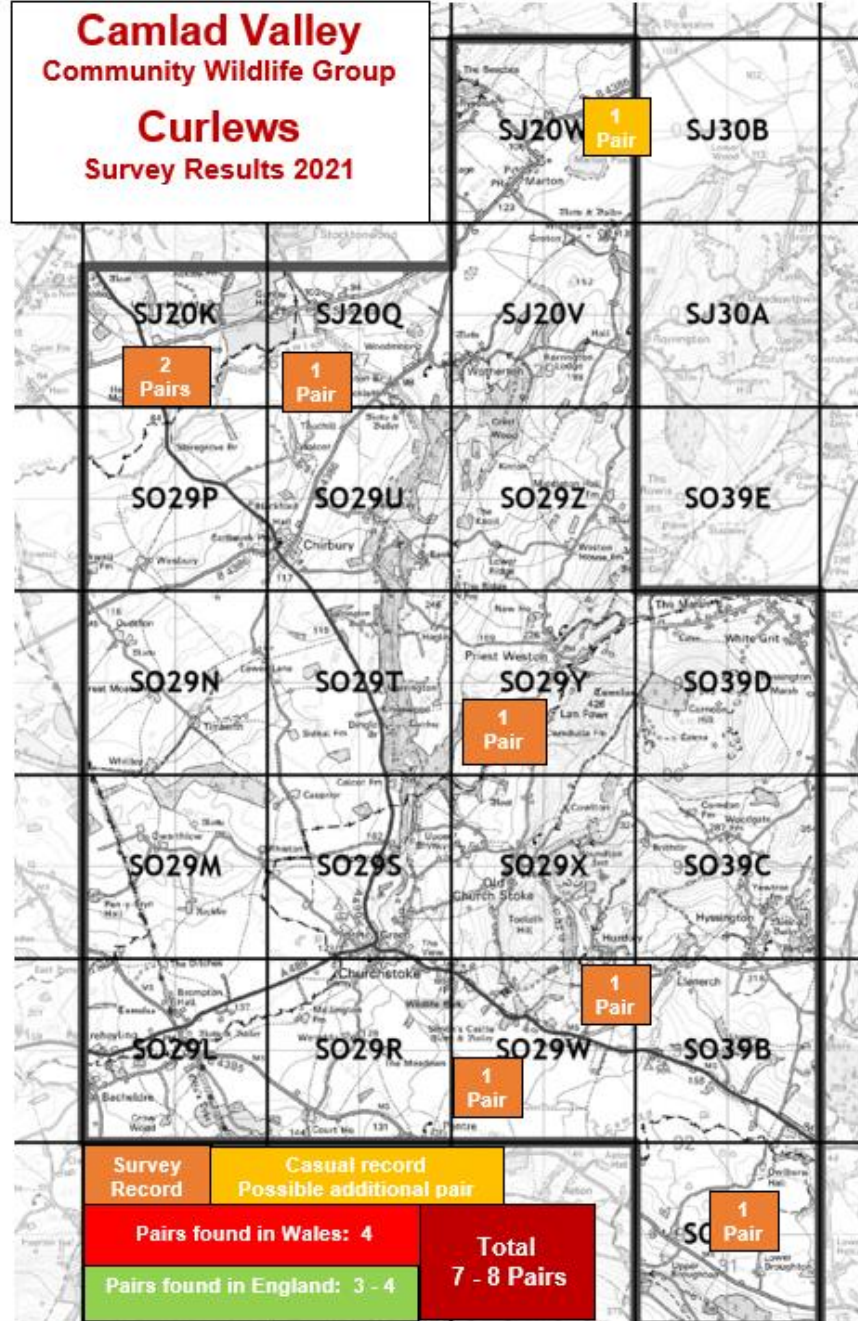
Camlad Valley
Community Wildlife Group

Curlews
Survey Results 2021

SJ20W

1 Pair

SJ30B

SJ20K

SJ20Q

SJ20V

SJ30A

2 Pairs

1 Pair

SO29P

SO29U

SO29Z

SO39E

SO29N

SO29T

SO29Y

SO39D

1 Pair

SO29M

SO29S

SO29X

SO39C

1 Pair

SO29L

SO29R

SO29W

SO39B

1 Pair

Survey Record

Casual record Possible additional pair

Pairs found in Wales: 4

Pairs found in England: 3 - 4

Total 7 - 8 Pairs

SO

1 Pair